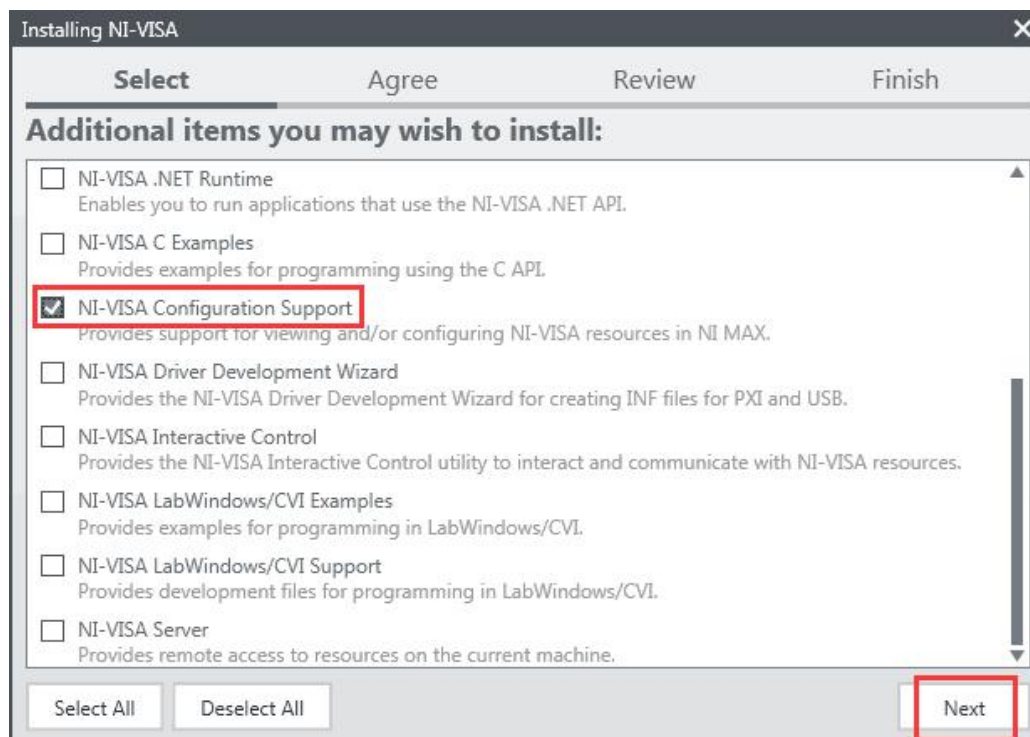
Installing NI-VISA

Select Agree Review Finish

Additional items you may wish to install:

NI-VISA .NET Runtime
Enables you to run applications that use the NI-VISA .NET API.

NI-VISA C Examples
Provides examples for programming using the C API.

NI-VISA Configuration Support
Provides support for viewing and/or configuring NI-VISA resources in NI MAX.

NI-VISA Driver Development Wizard
Provides the NI-VISA Driver Development Wizard for creating INF files for PXI and USB.

NI-VISA Interactive Control
Provides the NI-VISA Interactive Control utility to interact and communicate with NI-VISA resources.

NI-VISA LabWindows/CVI Examples
Provides examples for programming in LabWindows/CVI.

NI-VISA LabWindows/CVI Support
Provides development files for programming in LabWindows/CVI.

NI-VISA Server
Provides remote access to resources on the current machine.

Select All Deselect All Next